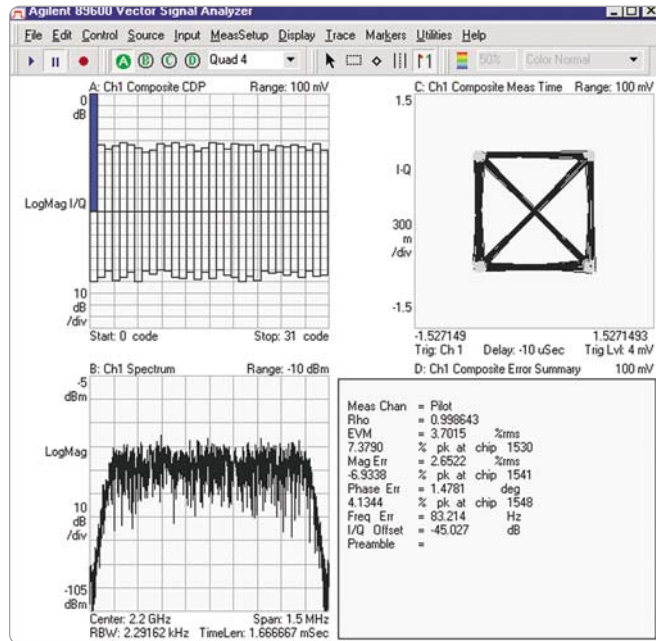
Agilent 89600 Vector Signal Analyzer

File Edit Control Source Input MeasSetup Display Trace Markers Utilities Help

A B C D Quad 4 50% Color Normal

A: Ch1 Composite CDP Range: 100 mV

0 dB

LogMag I/Q

10 dB /div

Start: 0 code Stop: 31 code

C: Ch1 Composite Meas Time Range: 100 mV

1.5

I-Q

300 m /div

-1.5

-1.527149 1.5271493

Trig: Ch 1 Delay: -10 uSec Trig Lvl: 4 mV

B: Ch1 Spectrum Range: -10 dBm

-5 dBm

LogMag

10 dB /div

-105 dBm

Center: 2.2 GHz Span: 1.5 MHz

RBW: 2.29162 kHz TimeLen: 1.666667 mSec

D: Ch1 Composite Error Summary 100 mV

| | | | | |
|---|---|---|---|---|
| Meas Chan | = Pilot | | | |
| Rho | = 0.998643 | | | |
| EVM | = 3.7015 | %rms | | |
| 7.3790 | % pk at | chip | 1530 | |
| Mag Err | = 2.6522 | %rms | | |
| -6.9338 | % pk at | chip | 1541 | |
| Phase Err | = 1.4781 | deg | | |
| 4.1344 | % pk at | chip | 1548 | |
| Freq Err | = 83.214 | Hz | | |
| I/Q Offset | = -45.027 | dB | | |
| Preamble | = | | | |